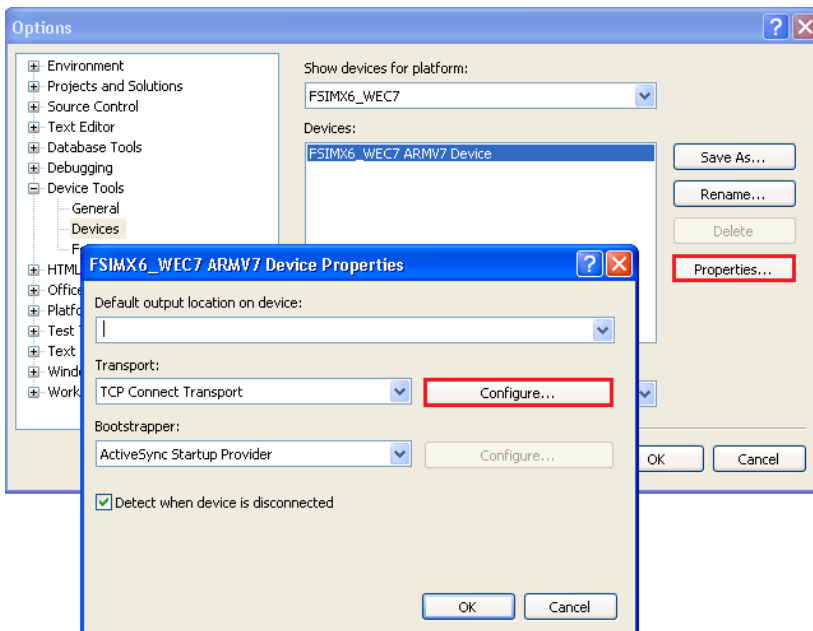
Options

Environment
Projects and Solutions
Source Control
Text Editor
Database Tools
Debugging
Device Tools
General
Devices
F
HTML
Office
Platfo
Test T
Text
Windo
Work

Show devices for platform:
FSIMX6_WEC7
Devices:
FSIMX6_WEC7 ARMV7 Device

Save As...
Rename...
Delete
Properties...

OK
Cancel

FSIMX6_WEC7 ARMV7 Device Properties

Default output location on device:

Transport:
TCP Connect Transport
Configure...

Bootstrapper:
ActiveSync Startup Provider
Configure...

Detect when device is disconnected

OK
Cancel